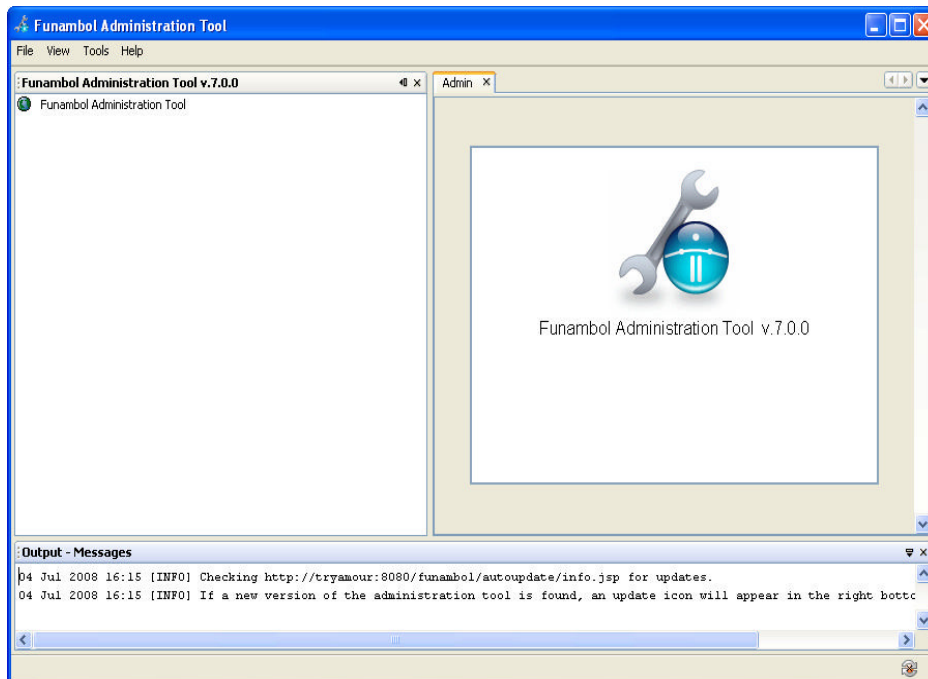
Funambol Administration Tool

File View Tools Help

Funambol Administration Tool v.7.0.0

Funambol Administration Tool

Admin ×

Funambol Administration Tool v.7.0.0

Output - Messages

04 Jul 2008 16:15 [INFO] Checking http://tryamour:8080/funambol/autoupdate/info.jsp for updates.
04 Jul 2008 16:15 [INFO] If a new version of the administration tool is found, an update icon will appear in the right bottc